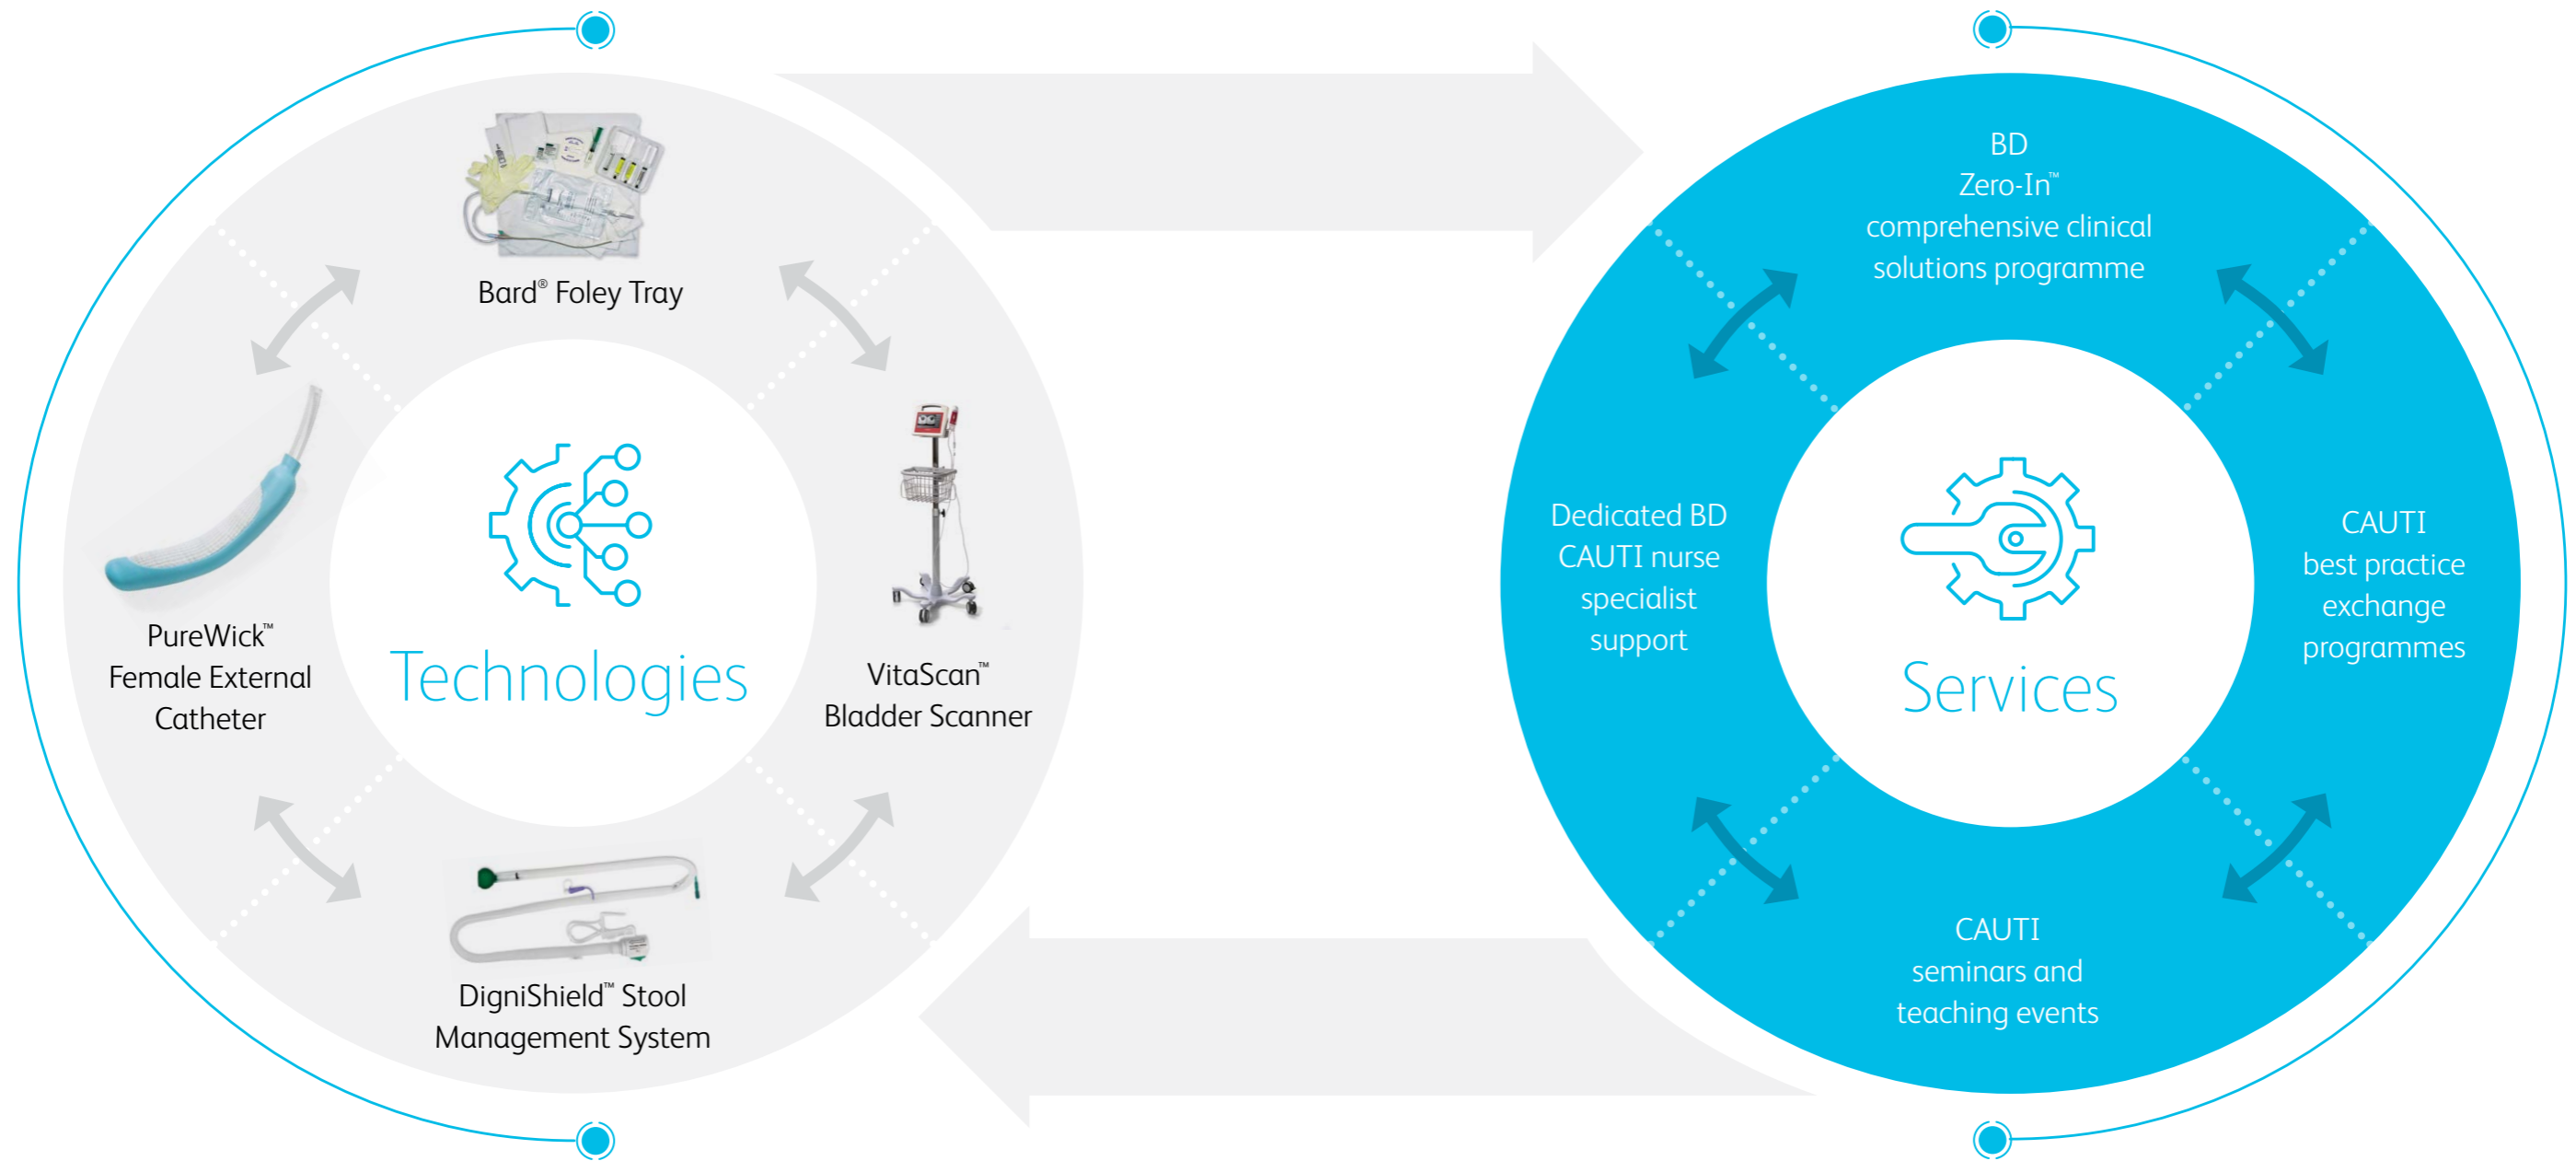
Bard® Foley Tray

PureWick™ Female External Catheter

Technologies

VitaScan™ Bladder Scanner

DigniShield™ Stool Management System

BD Zero-In™ comprehensive clinical solutions programme

Dedicated BD CAUTI nurse specialist support

Services

CAUTI best practice exchange programmes

CAUTI seminars and teaching events